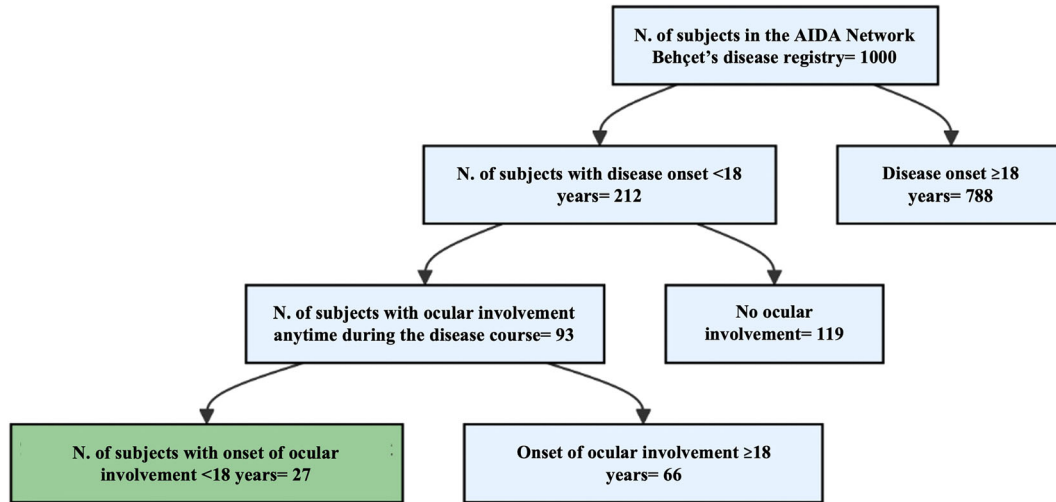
N. of subjects in the AIDA Network Behçet's disease registry= 1000

N. of subjects with disease onset <18 years= 212

Disease onset ≥18 years= 788

N. of subjects with ocular involvement anytime during the disease course= 93

No ocular involvement= 119

N. of subjects with onset of ocular involvement <18 years= 27

Onset of ocular involvement ≥18 years= 66